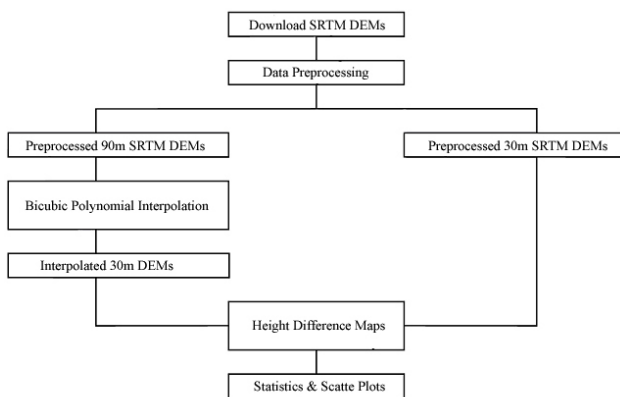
Download SRTM DEMs

Data Preprocessing

Preprocessed 90m SRTM DEMs

Preprocessed 30m SRTM DEMs

Bicubic Polynomial Interpolation

Interpolated 30m DEMs

Height Difference Maps

Statistics & Scatte Plots